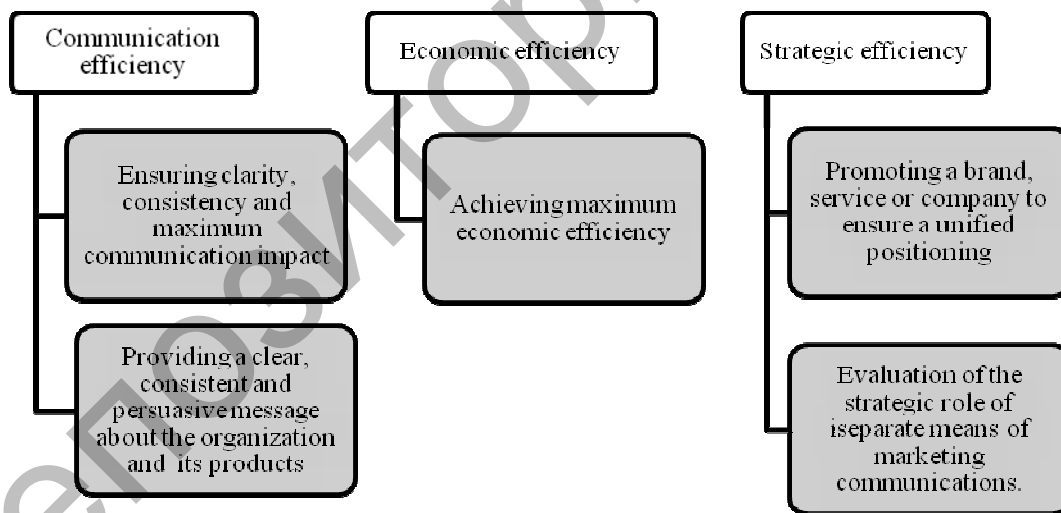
Communication efficiency

Ensuring clarity, consistency and maximum communication impact

Providing a clear, consistent and persuasive message about the organization and its products

Economic efficiency

Achieving maximum economic efficiency

Strategic efficiency

Promoting a brand, service or company to ensure a unified positioning

Evaluation of the strategic role of iseparate means of marketing communications.